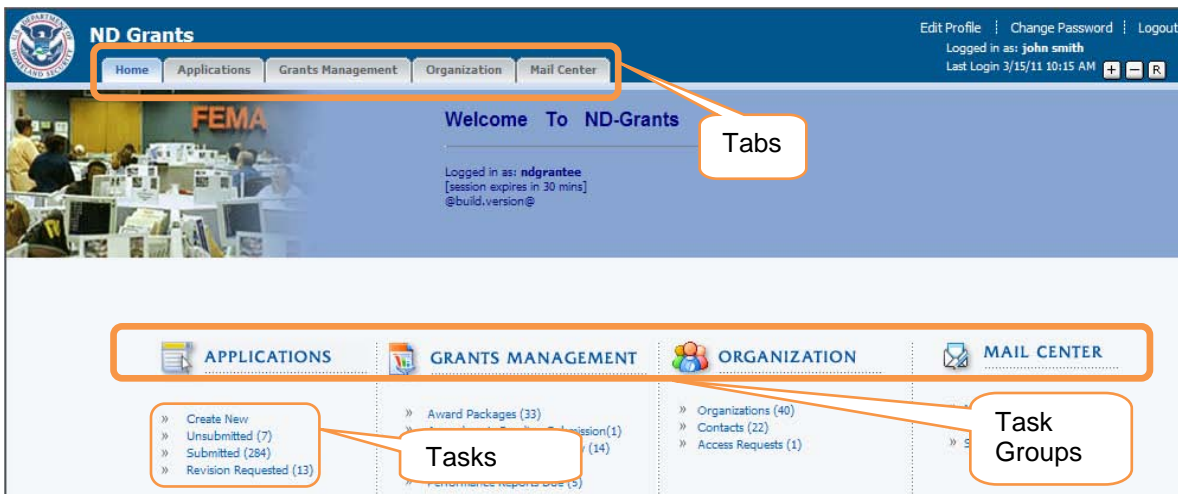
ND Grants

Home | Applications | Grants Management | Organization | Mail Center

Edit Profile | Change Password | Logout
Logged in as: john smith
Last Login 3/15/11 10:15 AM + − R

FEMA

Welcome To ND-Grants

Logged in as: ndgrantee
[session expires in 30 mins]
@build.version@

Tabs

APPLICATIONS

GRANTS MANAGEMENT

ORGANIZATION

MAIL CENTER

» Create New
» Unsubmitted (7)
» Submitted (284)
» Revision Requested (13)

» Award Packages (33)
» Amendments Pending Submission(1)
» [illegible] (14)
» Performance Reports Due (5)

» Organizations (40)
» Contacts (22)
» Access Requests (1)

» S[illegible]

Tasks

Task Groups